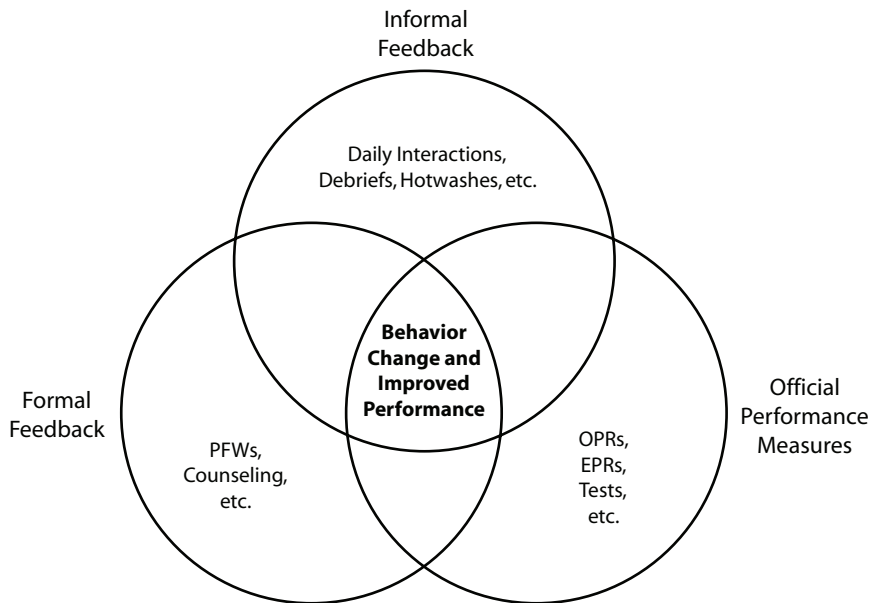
Informal Feedback

Daily Interactions, Debriefs, Hotwashes, etc.

Formal Feedback

Behavior Change and Improved Performance

Official Performance Measures

PFWs, Counseling, etc.

OPRs, EPRs, Tests, etc.